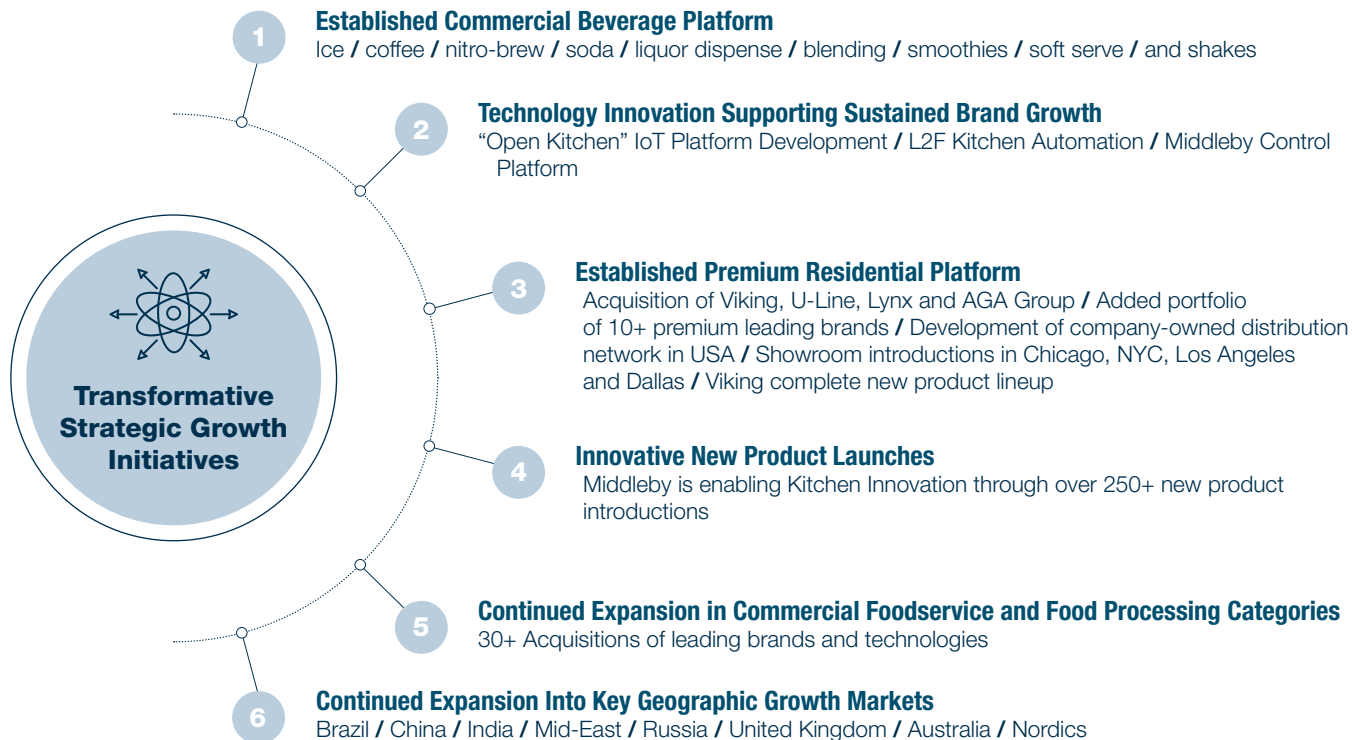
Transformative Strategic Growth Initiatives

1
Established Commercial Beverage Platform
Ice / coffee / nitro-brew / soda / liquor dispense / blending / smoothies / soft serve / and shakes

2
Technology Innovation Supporting Sustained Brand Growth
"Open Kitchen" IoT Platform Development / L2F Kitchen Automation / Middleby Control Platform

3
Established Premium Residential Platform
Acquisition of Viking, U-Line, Lynx and AGA Group / Added portfolio of 10+ premium leading brands / Development of company-owned distribution network in USA / Showroom introductions in Chicago, NYC, Los Angeles and Dallas / Viking complete new product lineup

4
Innovative New Product Launches
Middleby is enabling Kitchen Innovation through over 250+ new product introductions

5
Continued Expansion in Commercial Foodservice and Food Processing Categories
30+ Acquisitions of leading brands and technologies

6
Continued Expansion Into Key Geographic Growth Markets
Brazil / China / India / Mid-East / Russia / United Kingdom / Australia / Nordics